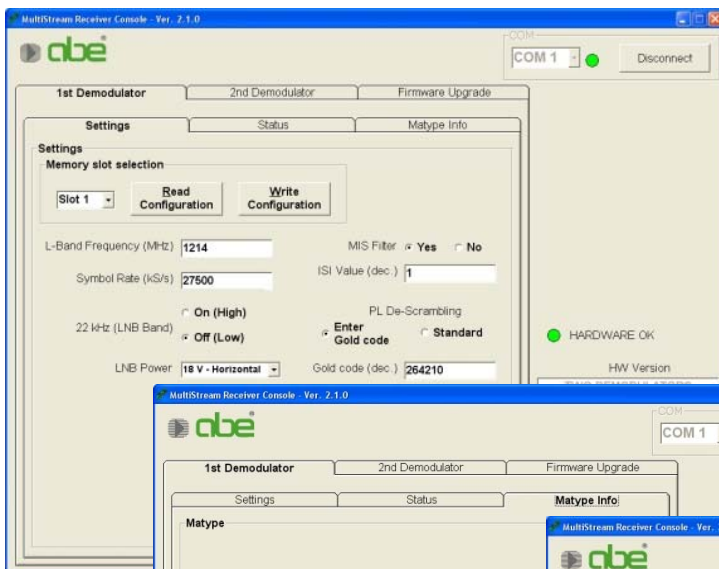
MultiStream Receiver Console - Ver. 2.1.0

abe

COM

COM 1

Disconnect

1st Demodulator | 2nd Demodulator | Firmware Upgrade

Settings | Status | Matype Info

Settings

Memory slot selection

Slot 1

Read Configuration

Write Configuration

L-Band Frequency (MHz) 1214

MIS Filter Yes No

Symbol Rate (kS/s) 27500

ISI Value (dec.) 1

22 kHz (LNB Band) On (High) Off (Low)

PL De-Scrambling

Enter Gold code

Standard

LNB Power 18 V - Horizontal

Gold code (dec.) 264210

HARDWARE OK

HW Version

MultiStream Receiver Console - Ver. 2.1.0

abe

COM

COM 1

1st Demodulator | 2nd Demodulator | Firmware Upgrade

Settings | Status | Matype Info

Matype

MultiStream Receiver Console - Ver.

abe